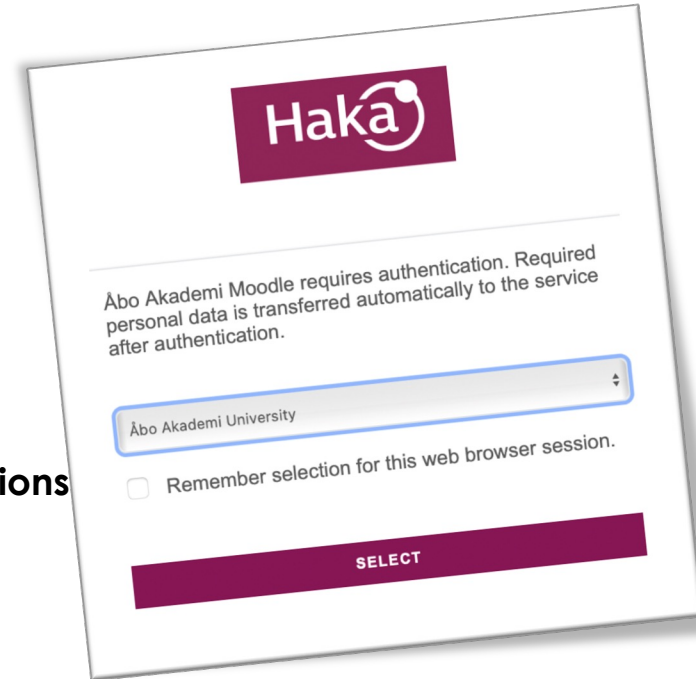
Haka

Åbo Akademi Moodle requires authentication. Required personal data is transferred automatically to the service after authentication.

Åbo Akademi University

Remember selection for this web browser session.

SELECT

ions